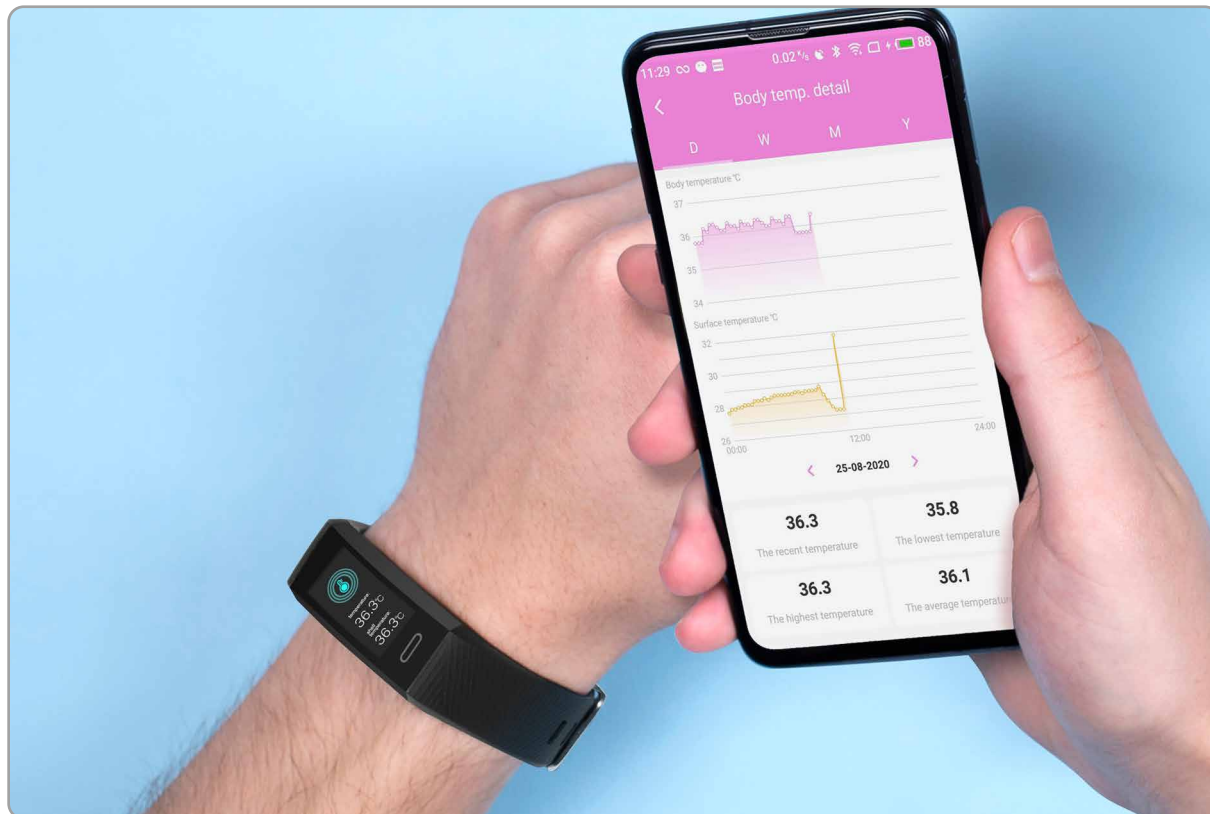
11:29 0.02 K/s 88

Body temp. detail

D W M Y

Body temperature ℃

37
36
35
34

Surface temperature ℃

32
30
28
26

00:00 12:00 24:00

25-08-2020

36.3
The recent temperature

35.8
The lowest temperature

36.3
The highest temperature

36.1
The average temperatu

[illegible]
36.3℃
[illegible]
36.3℃